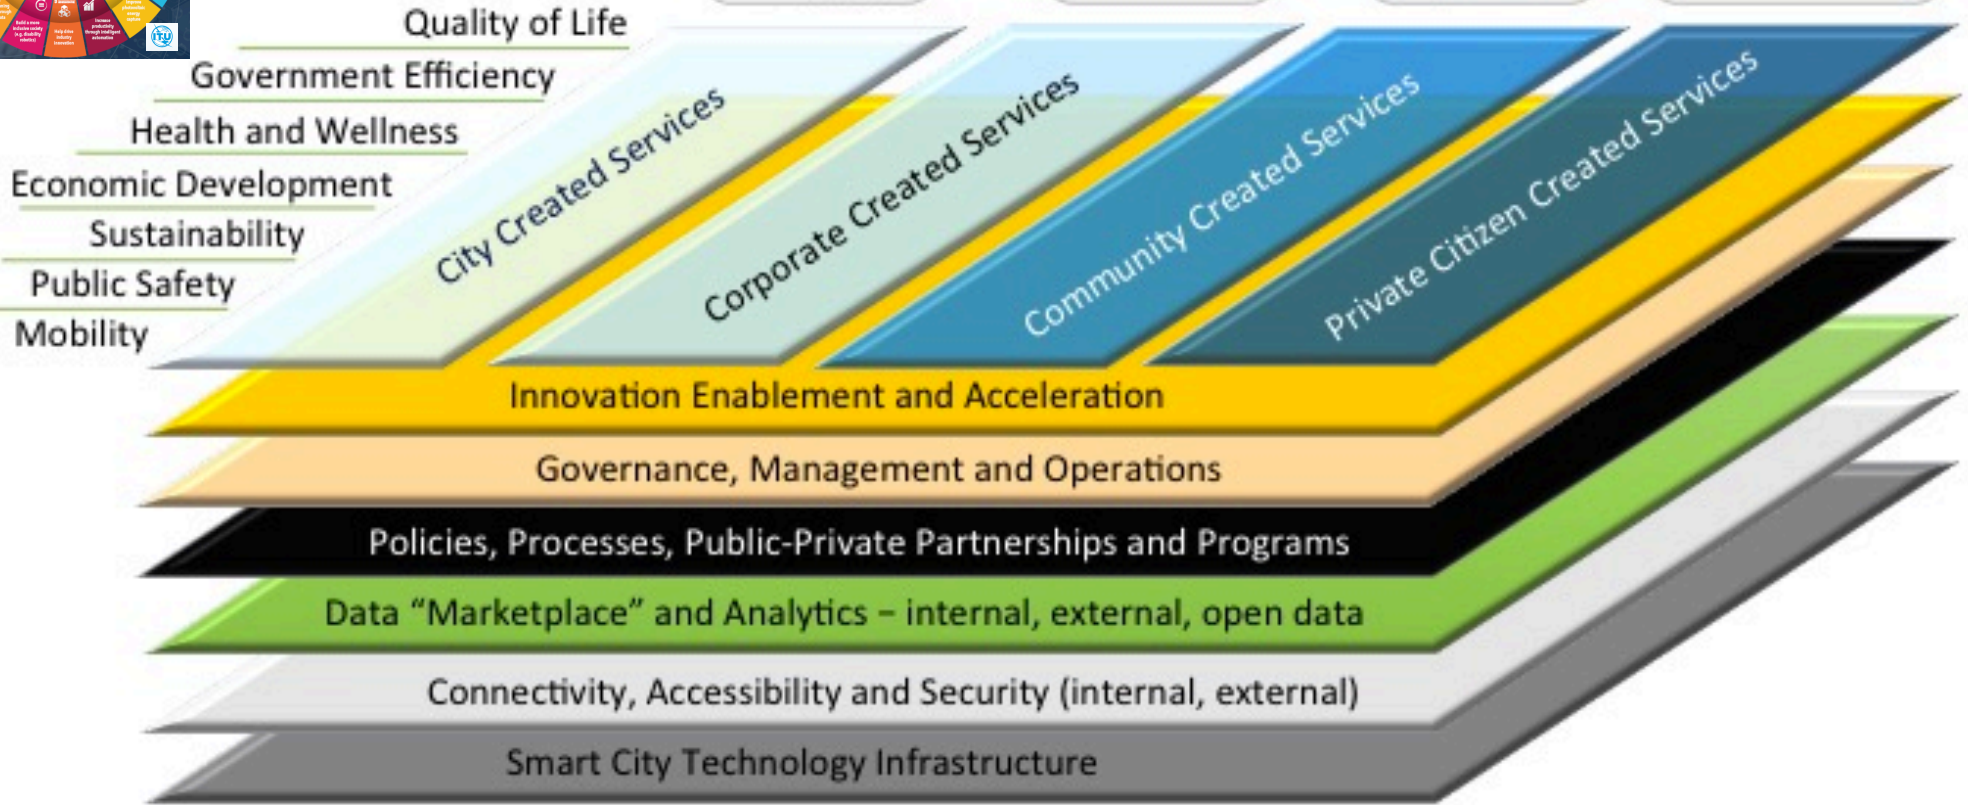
Quality of Life
Government Efficiency
Health and Wellness
Economic Development
Sustainability
Public Safety
Mobility

City Created Services
Corporate Created Services
Community Created Services
Private Citizen Created Services

Innovation Enablement and Acceleration
Governance, Management and Operations
Policies, Processes, Public-Private Partnerships and Programs
Data "Marketplace" and Analytics – internal, external, open data
Connectivity, Accessibility and Security (internal, external)
Smart City Technology Infrastructure